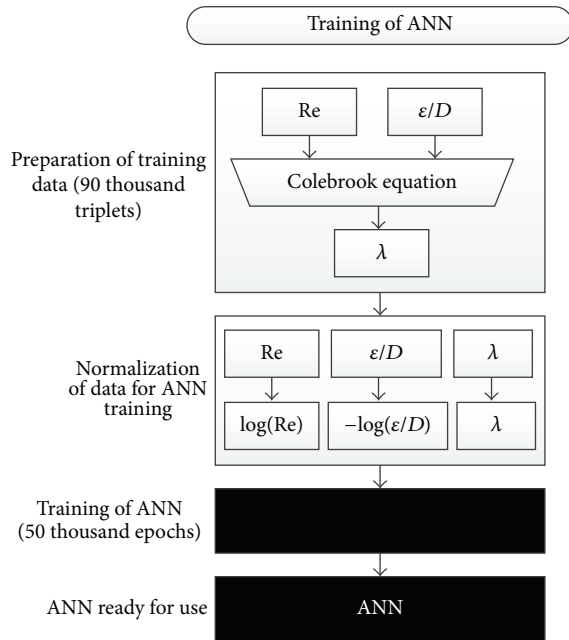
Training of ANN

Preparation of training data (90 thousand triplets)

Re

$\varepsilon/D$

Colebrook equation

$\lambda$

Normalization of data for ANN training

Re

$\varepsilon/D$

$\lambda$

log(Re)

$-\log(\varepsilon/D)$

$\lambda$

Training of ANN (50 thousand epochs)

ANN ready for use

ANN